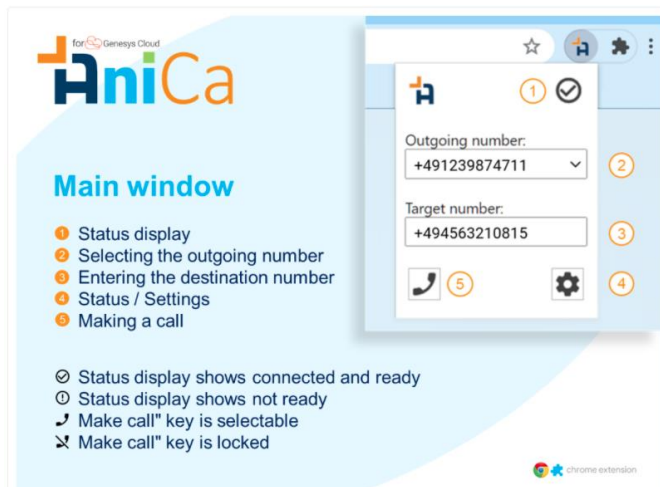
for Genesys Cloud
AniCa

Main window

1 Status display
2 Selecting the outgoing number
3 Entering the destination number
4 Status / Settings
5 Making a call

Status display shows connected and ready
Status display shows not ready
Make call" key is selectable
Make call" key is locked

1
Outgoing number:
+491239874711
2
Target number:
+494563210815
3
5
4

chrome extension